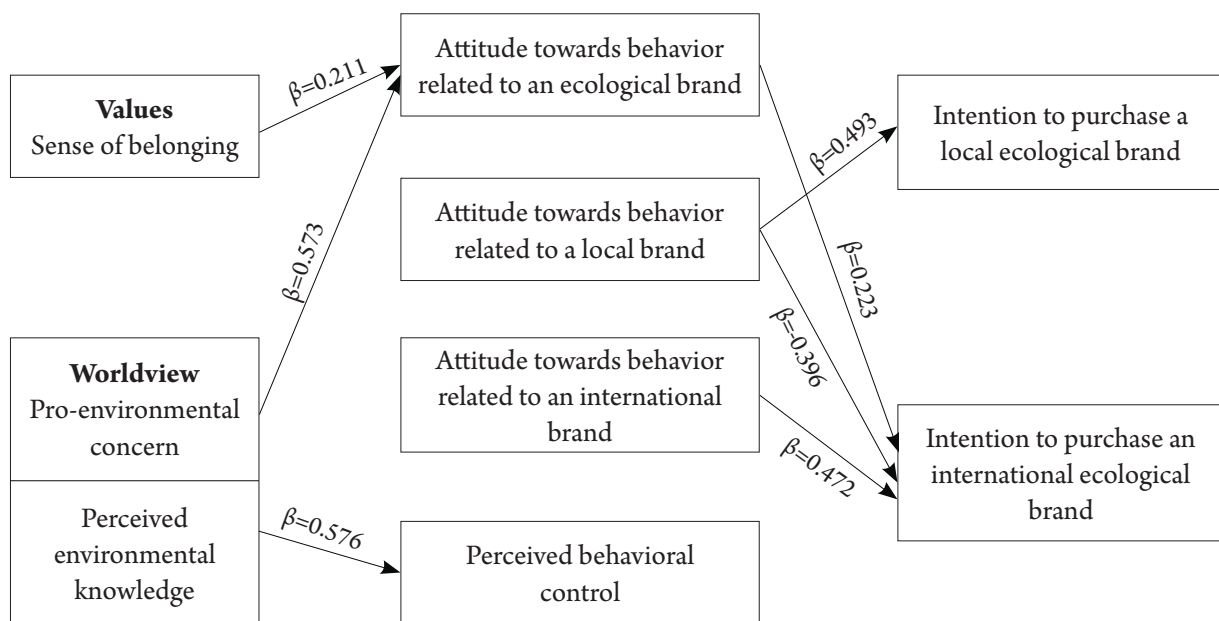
**Values**
Sense of belonging

$\beta$=0.211

Attitude towards behavior related to an ecological brand

$\beta$=0.573

**Worldview**
Pro-environmental concern

Perceived environmental knowledge

$\beta$=0.576

Attitude towards behavior related to a local brand

Attitude towards behavior related to an international brand

Perceived behavioral control

$\beta$=0.493

$\beta$=0.223

$\beta$=-0.396

$\beta$=0.472

Intention to purchase a local ecological brand

Intention to purchase an international ecological brand